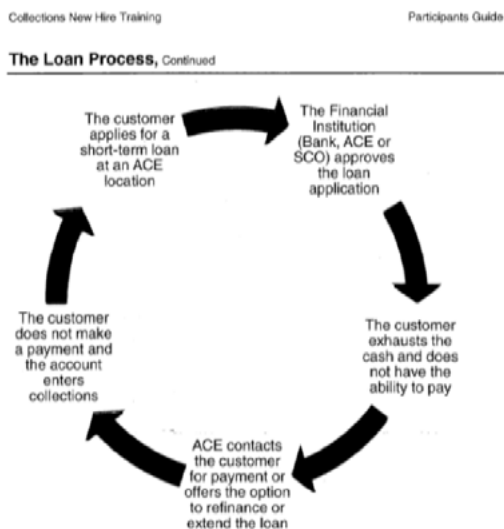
Collections New Hire Training

Participants Guide

The Loan Process, Continued

The customer applies for a short-term loan at an ACE location

The Financial Institution (Bank, ACE or SCO) approves the loan application

The customer exhausts the cash and does not have the ability to pay

ACE contacts the customer for payment or offers the option to refinance or extend the loan

The customer does not make a payment and the account enters collections